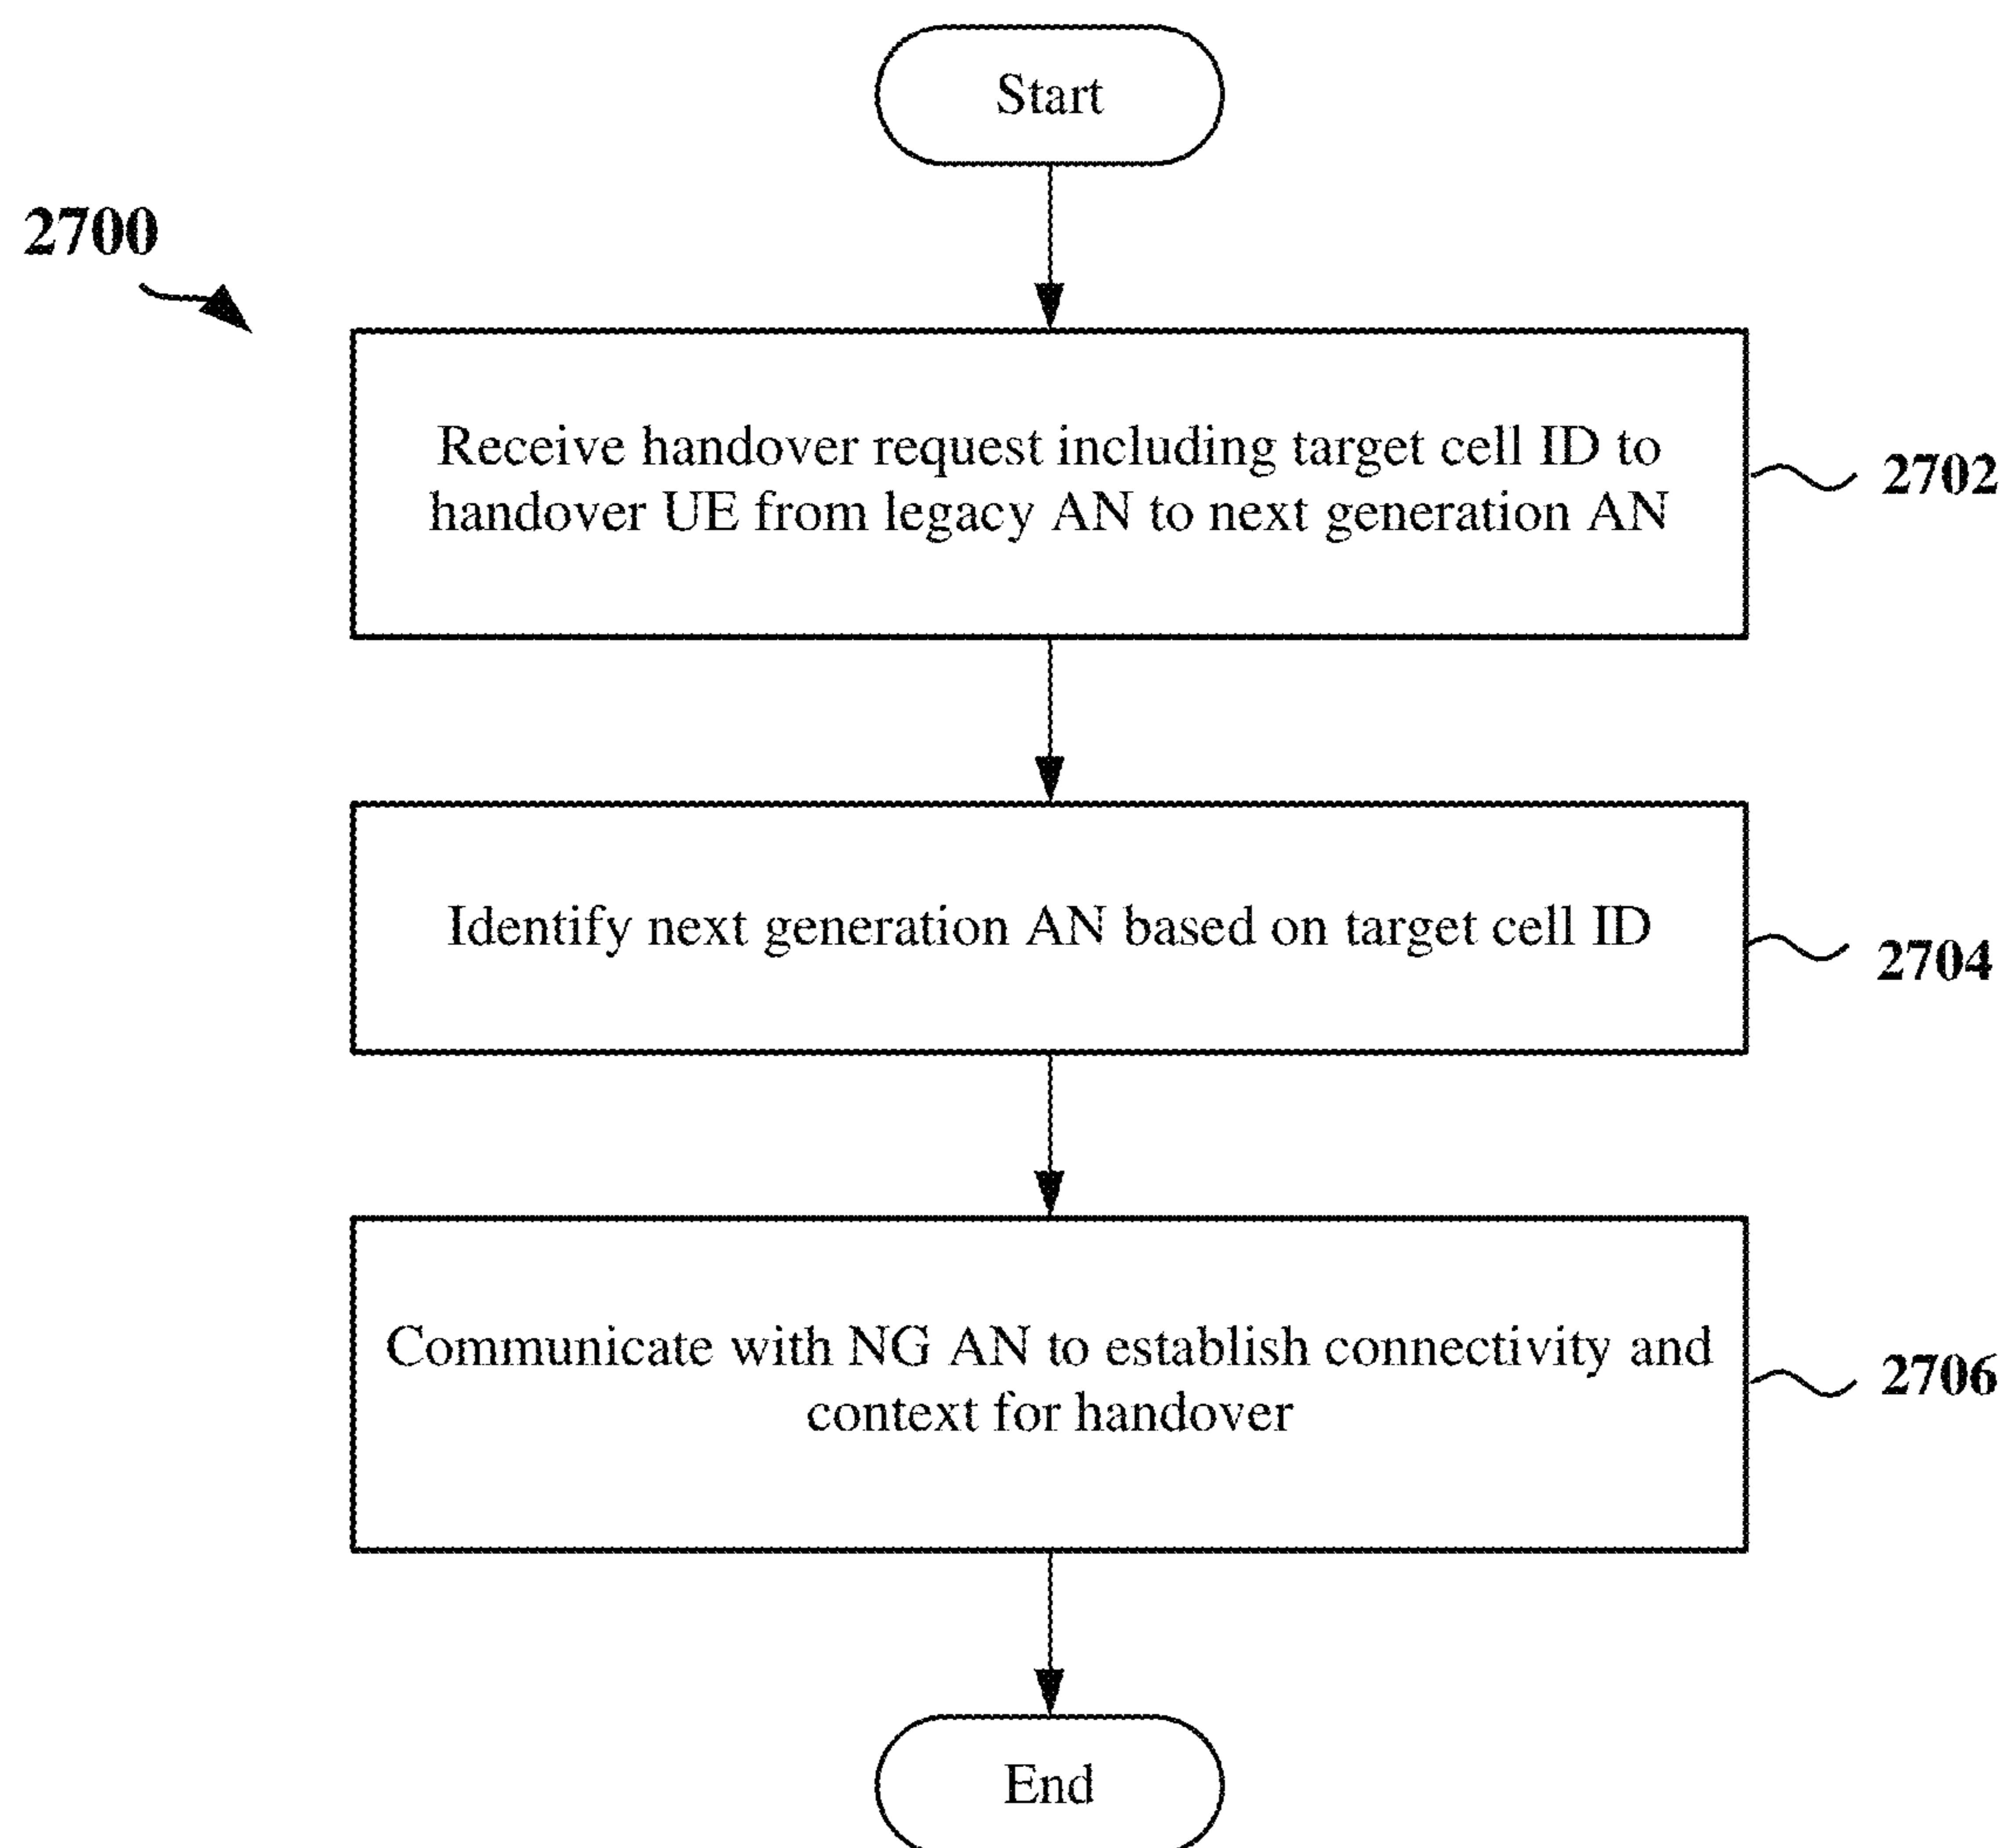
Start

2700

Receive handover request including target cell ID to handover UE from legacy AN to next generation AN

2702

Identify next generation AN based on target cell ID

2704

Communicate with NG AN to establish connectivity and context for handover

2706

End